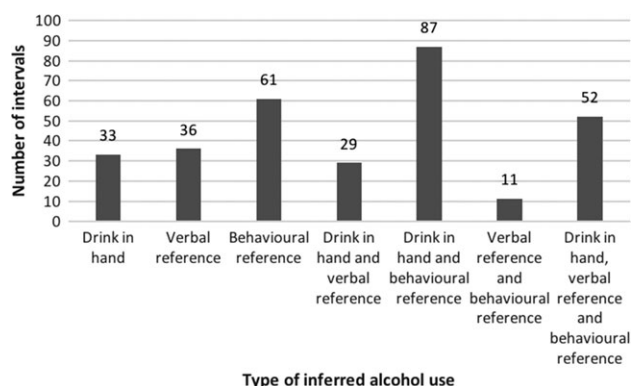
100
90
80
70
60
50
40
30
20
10
0

Number of intervals

33
36
61
29
87
11
52

Drink in hand
Verbal reference
Behavioural reference
Drink in hand and verbal reference
Drink in hand and behavioural reference
Verbal reference and behavioural reference
Drink in hand, verbal reference and behavioural reference

Type of inferred alcohol use